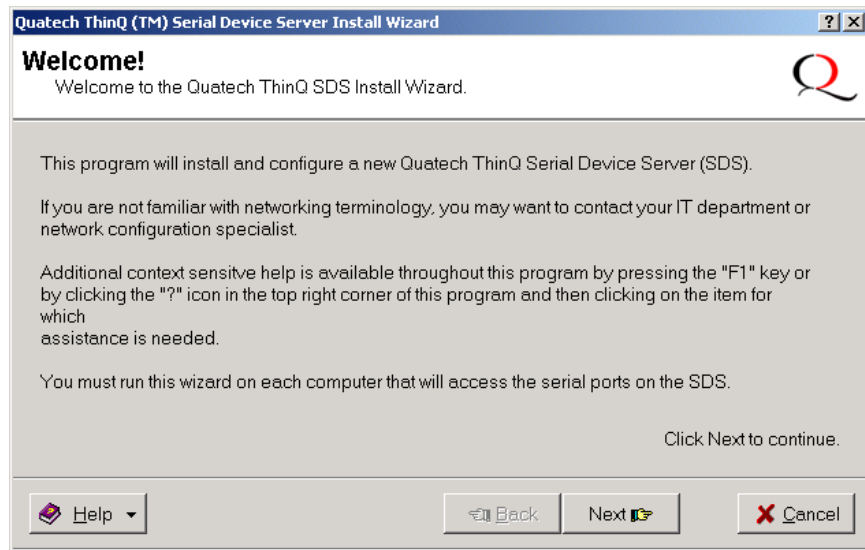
Quatech ThinQ (TM) Serial Device Server Install Wizard

? X

Welcome!
Welcome to the Quatech ThinQ SDS Install Wizard.

Q

This program will install and configure a new Quatech ThinQ Serial Device Server (SDS).

If you are not familiar with networking terminology, you may want to contact your IT department or network configuration specialist.

Additional context sensitve help is available throughout this program by pressing the "F1" key or by clicking the "?" icon in the top right corner of this program and then clicking on the item for which
assistance is needed.

You must run this wizard on each computer that will access the serial ports on the SDS.

Click Next to continue.

Help

Back

Next

Cancel